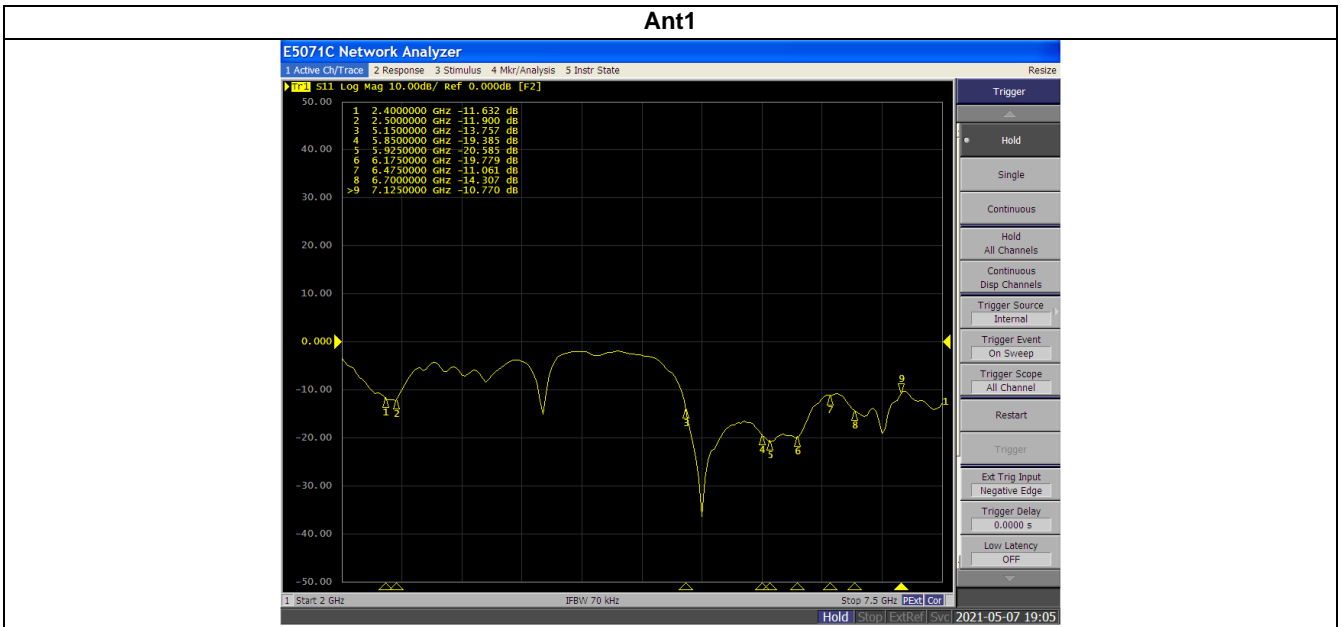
Ant1

E5071C Network Analyzer

1 Active Ch/Trace 2 Response 3 Stimulus 4 Mkr/Analysis 5 Instr State Resize

Tr1 S11 Log Mag 10.00dB/ Ref 0.000dB [F2]

| | | |
|---|---|---|
| 1 | 2.4000000 GHz | -11.632 dB |
| 2 | 2.5000000 GHz | -11.900 dB |
| 3 | 5.1500000 GHz | -13.757 dB |
| 4 | 5.8500000 GHz | -19.385 dB |
| 5 | 5.9250000 GHz | -20.585 dB |
| 6 | 6.1750000 GHz | -19.779 dB |
| 7 | 6.4750000 GHz | -11.061 dB |
| 8 | 6.7000000 GHz | -14.307 dB |
| >9 | 7.1250000 GHz | -10.770 dB |

50.00
40.00
30.00
20.00
10.00
0.000
-10.00
-20.00
-30.00
-40.00
-50.00

1 2 3 4 5 6 7 8 9 1

1 Start 2 GHz IFBW 70 kHz Stop 7.5 GHz PExt Cor

Hold Stop ExtRef Svc 2021-05-07 19:05

Trigger
Hold
Single
Continuous
Hold All Channels
Continuous Disp Channels
Trigger Source Internal
Trigger Event On Sweep
Trigger Scope All Channel
Restart
Trigger
Ext Trig Input Negative Edge
Trigger Delay 0.0000 s
Low Latency OFF